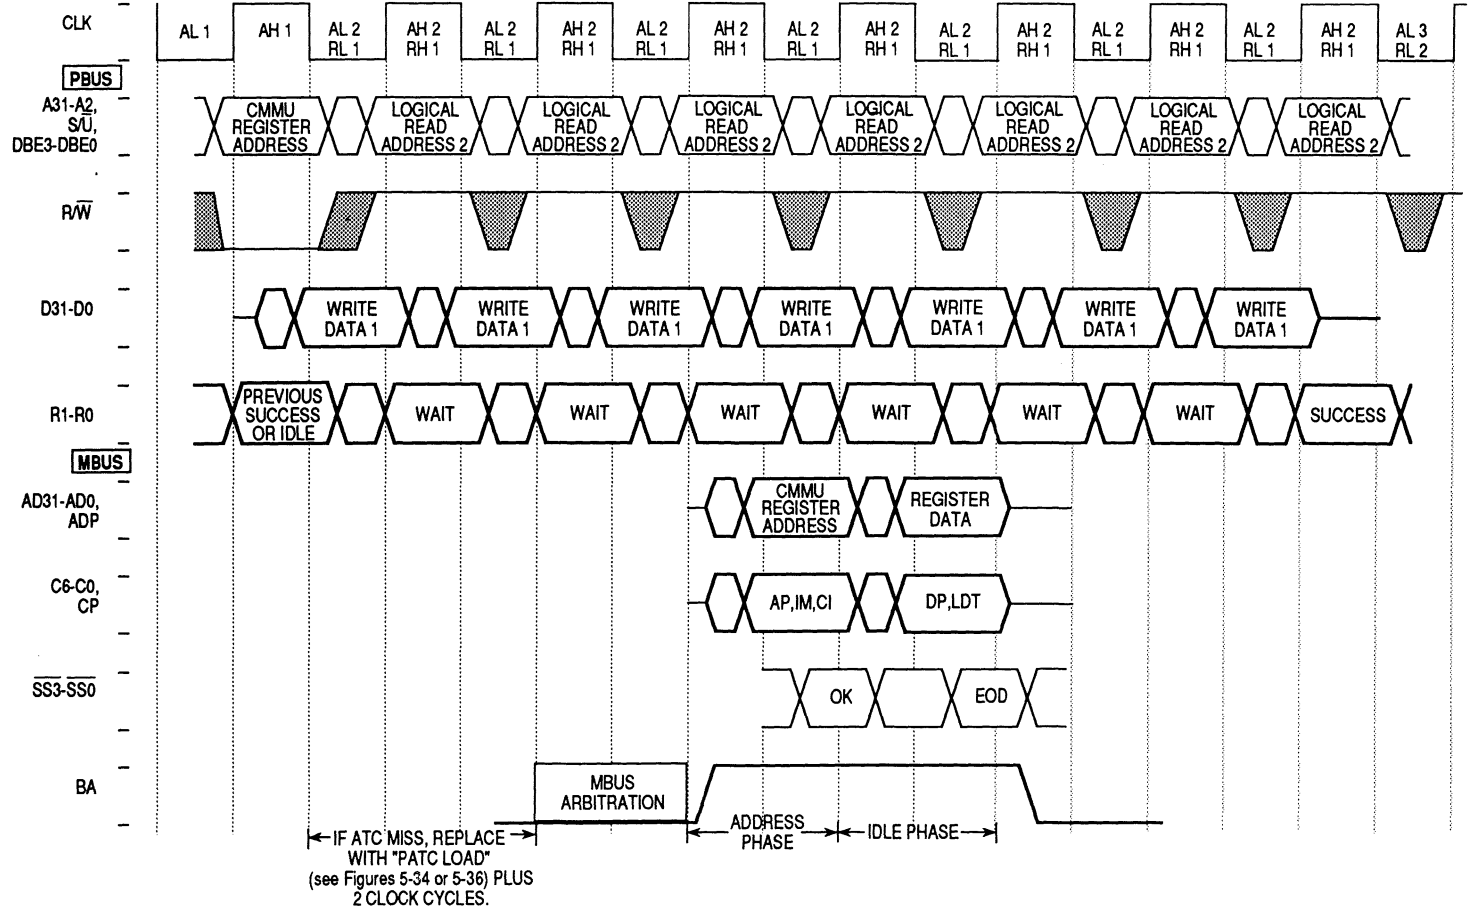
CLK

AL 1 AH 1 AL 2 RL 1 AH 2 RH 1 AL 2 RL 1 AH 2 RH 1 AL 2 RL 1 AH 2 RH 1 AL 2 RL 1 AH 2 RH 1 AL 2 RL 1 AH 2 RH 1 AL 2 RL 1 AH 2 RH 1 AL 2 RL 1 AH 2 RH 1 AL 3 RL 2

PBUS

A31-A2, S/$\overline{U}$, DBE3-DBE0

CMMU REGISTER ADDRESS

LOGICAL READ ADDRESS 2

LOGICAL READ ADDRESS 2

LOGICAL READ ADDRESS 2

LOGICAL READ ADDRESS 2

LOGICAL READ ADDRESS 2

LOGICAL READ ADDRESS 2

LOGICAL READ ADDRESS 2

R/$\overline{W}$

D31-D0

WRITE DATA 1

WRITE DATA 1

WRITE DATA 1

WRITE DATA 1

WRITE DATA 1

WRITE DATA 1

WRITE DATA 1

R1-R0

PREVIOUS SUCCESS OR IDLE

WAIT

WAIT

WAIT

WAIT

WAIT

WAIT

SUCCESS

MBUS

AD31-AD0, ADP

CMMU REGISTER ADDRESS

REGISTER DATA

C6-C0, CP

AP,IM,CI

DP,LDT

$\overline{SS3}$-$\overline{SS0}$

OK

EOD

BA

MBUS ARBITRATION

IF ATC MISS, REPLACE WITH "PATC LOAD" (see Figures 5-34 or 5-36) PLUS 2 CLOCK CYCLES.

ADDRESS PHASE

IDLE PHASE